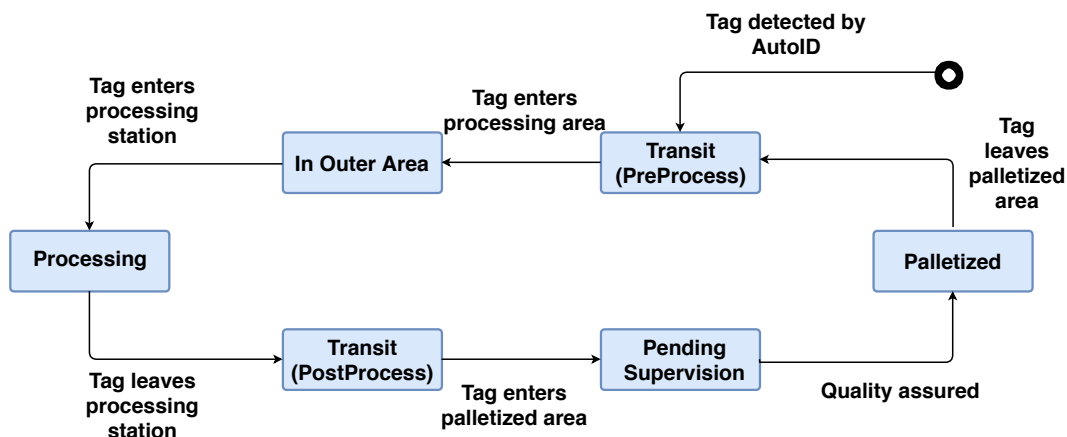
Tag detected by AutoID

Tag enters processing station

Tag enters processing area

Tag leaves palletized area

In Outer Area

Transit (PreProcess)

Processing

Palletized

Transit (PostProcess)

Pending Supervision

Tag leaves processing station

Tag enters palletized area

Quality assured